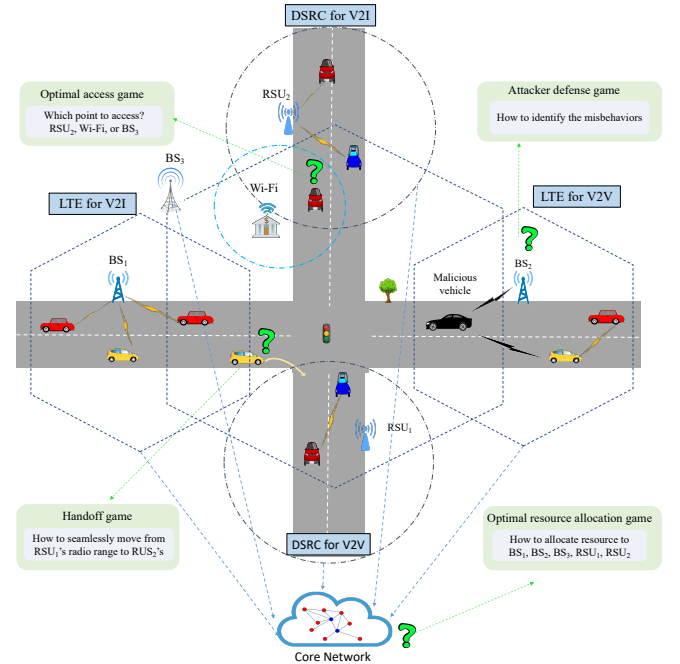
DSRC for V2I

Optimal access game

Which point to access? RSU$_2$, Wi-Fi, or BS$_3$

RSU$_2$

Attacker defense game

How to identify the misbehaviors

BS$_3$

Wi-Fi

LTE for V2I

LTE for V2V

BS$_1$

Malicious vehicle

BS$_2$

RSU$_1$

Handoff game

How to seamlessly move from RSU$_1$'s radio range to RUS$_2$'s

DSRC for V2V

Optimal resource allocation game

How to allocate resource to BS$_1$, BS$_2$, BS$_3$, RSU$_1$, RSU$_2$

Core Network